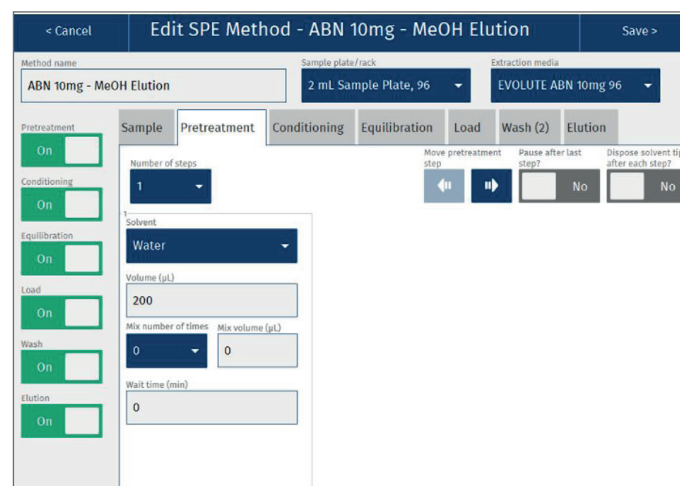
< Cancel

Edit SPE Method - ABN 10mg - MeOH Elution

Save >

Method name
ABN 10mg - MeOH Elution

Sample plate/rack
2 mL Sample Plate, 96

Extraction media
EVOLUTE ABN 10mg 96

Pretreatment
On

Conditioning
On

Equilibration
On

Load
On

Wash
On

Elution
On

Sample | Pretreatment | Conditioning | Equilibration | Load | Wash (2) | Elution

Number of steps
1

Move pretreatment step

Pause after last step?
No

Dispose solvent tip after each step?
No

1

Solvent
Water

Volume (µL)
200

Mix number of times
0

Mix volume (µL)
0

Wait time (min)
0